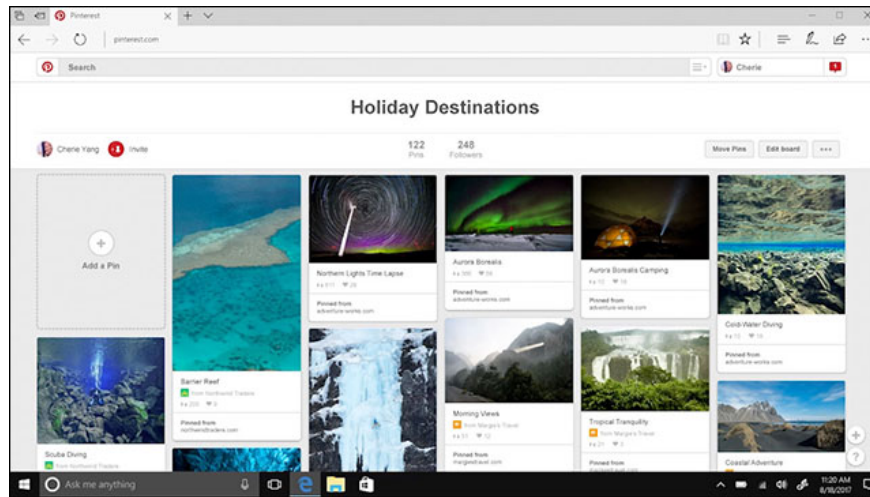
Pinterest

pinterest.com

Search

Cherie

Holiday Destinations

Cherie Yang

Invite

122
Pins

248
Followers

Move Pins

Edit board

Add a Pin

Scuba Diving
from Northwind Traders

Barrier Reef
from Northwind Traders

Pinned from
northwindtraders.com

Northern Lights Time Lapse

Pinned from
adventure-works.com

Aurora Borealis

Pinned from
adventure-works.com

Morning Views
from Margie's Travel

Pinned from
margiestravel.com

Aurora Borealis Camping

Pinned from
adventure-works.com

Tropical Tranquility
from Margie's Travel

Pinned from
margiestravel.com

Cold-Water Diving

Pinned from
adventure-works.com

Coastal Adventure

Ask me anything

11:20 AM
6/18/2017